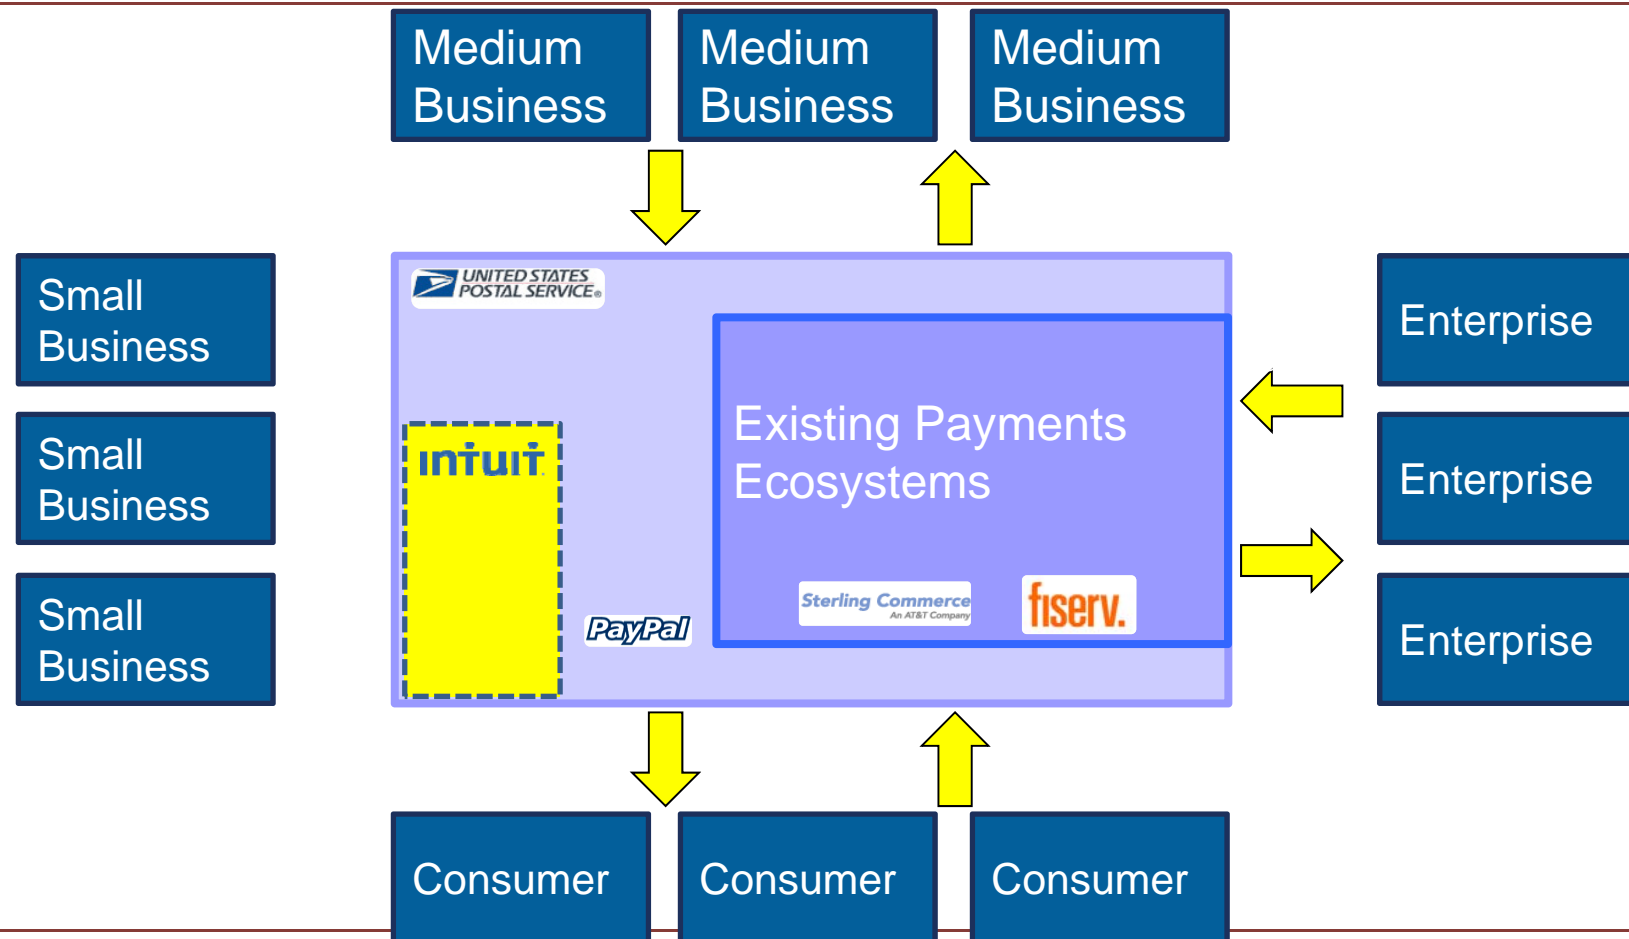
Medium Business

Medium Business

Medium Business

Small Business

Small Business

Small Business

UNITED STATES POSTAL SERVICE

intuit

PayPal

Existing Payments Ecosystems

Sterling Commerce
An AT&T Company

fiserv.

Enterprise

Enterprise

Enterprise

Consumer

Consumer

Consumer